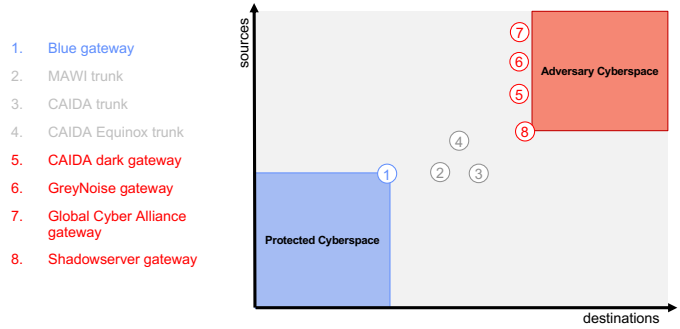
1. Blue gateway
2. MAWI trunk
3. CAIDA trunk
4. CAIDA Equinox trunk
5. CAIDA dark gateway
6. GreyNoise gateway
7. Global Cyber Alliance gateway
8. Shadowserver gateway

sources

7
6
5
8
Adversary Cyberspace

4
2
3
1

Protected Cyberspace

destinations